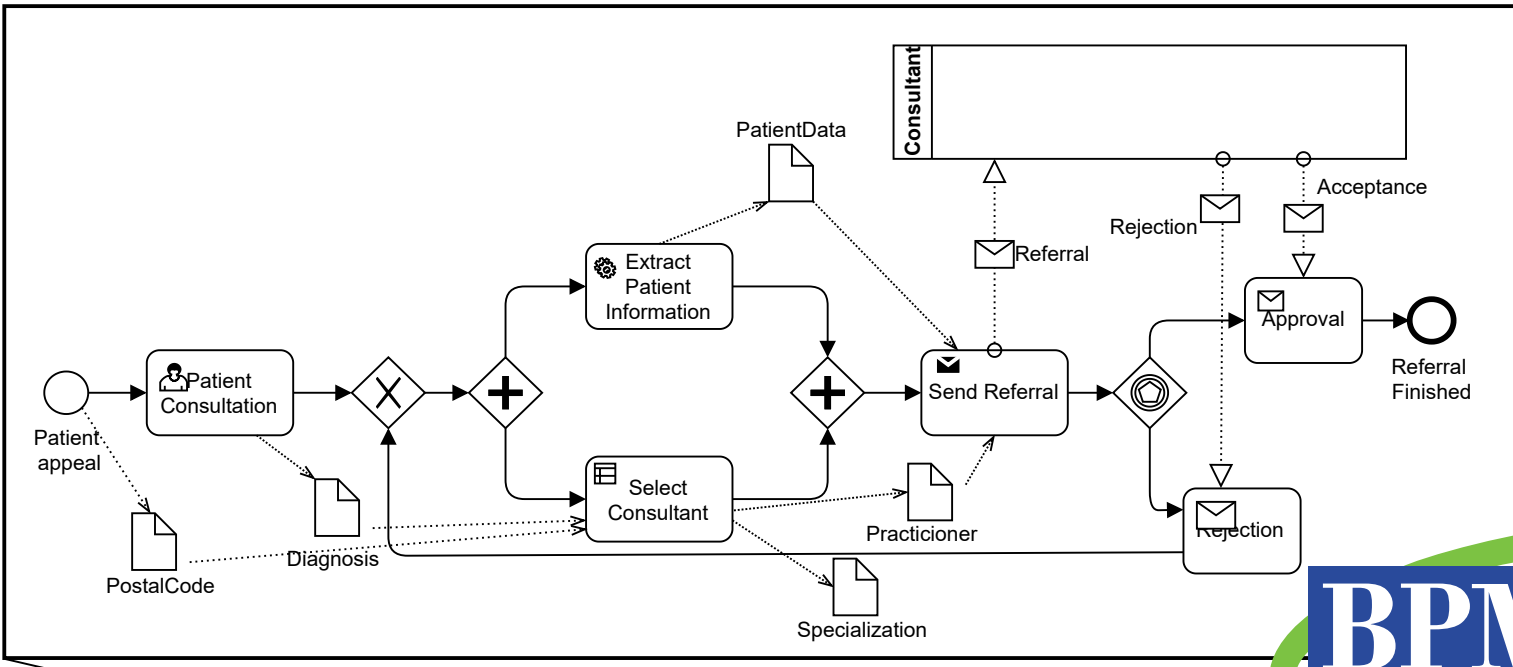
Consultant

PatientData

Acceptance

Rejection

Referral

Extract Patient Information

Approval

Referral Finished

Patient Consultation

Send Referral

Patient appeal

Select Consultant

Practicioner

Rejection

Diagnosis

PostalCode

Specialization

BPM